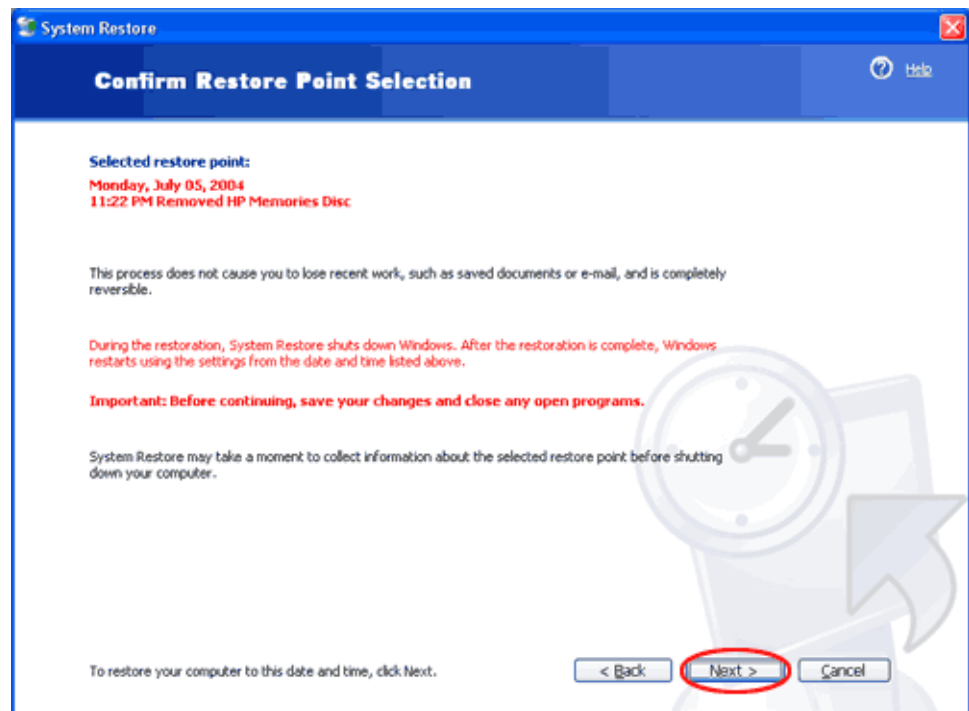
System Restore

Confirm Restore Point Selection

Help

Selected restore point:

Monday, July 05, 2004
11:22 PM Removed HP Memories Disc

This process does not cause you to lose recent work, such as saved documents or e-mail, and is completely reversible.

During the restoration, System Restore shuts down Windows. After the restoration is complete, Windows restarts using the settings from the date and time listed above.

Important: Before continuing, save your changes and close any open programs.

System Restore may take a moment to collect information about the selected restore point before shutting down your computer.

To restore your computer to this date and time, click Next.

< Back

Next >

Cancel